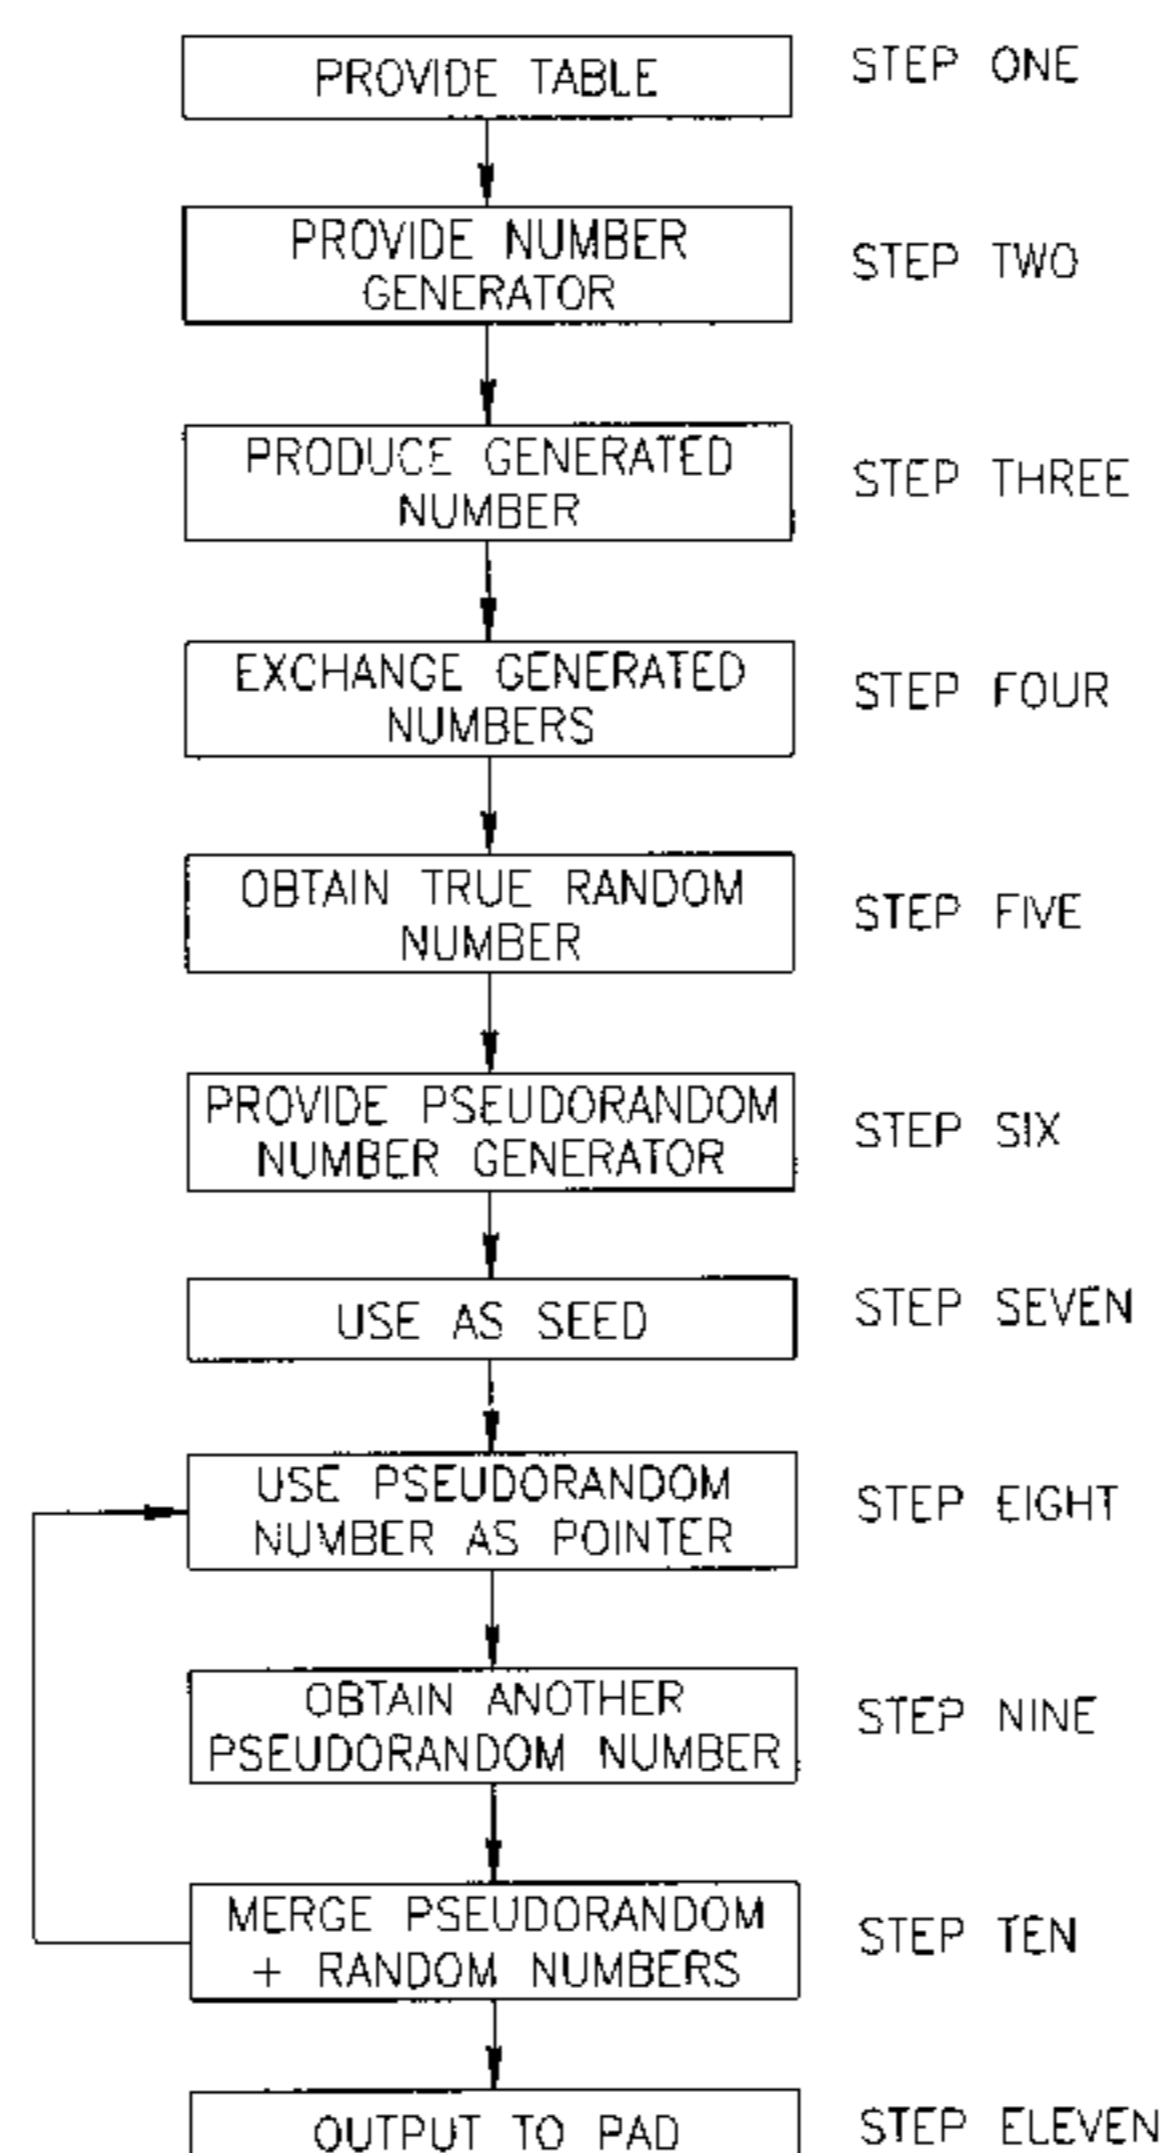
PROVIDE TABLE
STEP ONE

PROVIDE NUMBER GENERATOR
STEP TWO

PRODUCE GENERATED NUMBER
STEP THREE

EXCHANGE GENERATED NUMBERS
STEP FOUR

OBTAIN TRUE RANDOM NUMBER
STEP FIVE

PROVIDE PSEUDORANDOM NUMBER GENERATOR
STEP SIX

USE AS SEED
STEP SEVEN

USE PSEUDORANDOM NUMBER AS POINTER
STEP EIGHT

OBTAIN ANOTHER PSEUDORANDOM NUMBER
STEP NINE

MERGE PSEUDORANDOM + RANDOM NUMBERS
STEP TEN

OUTPUT TO PAD
STEP ELEVEN